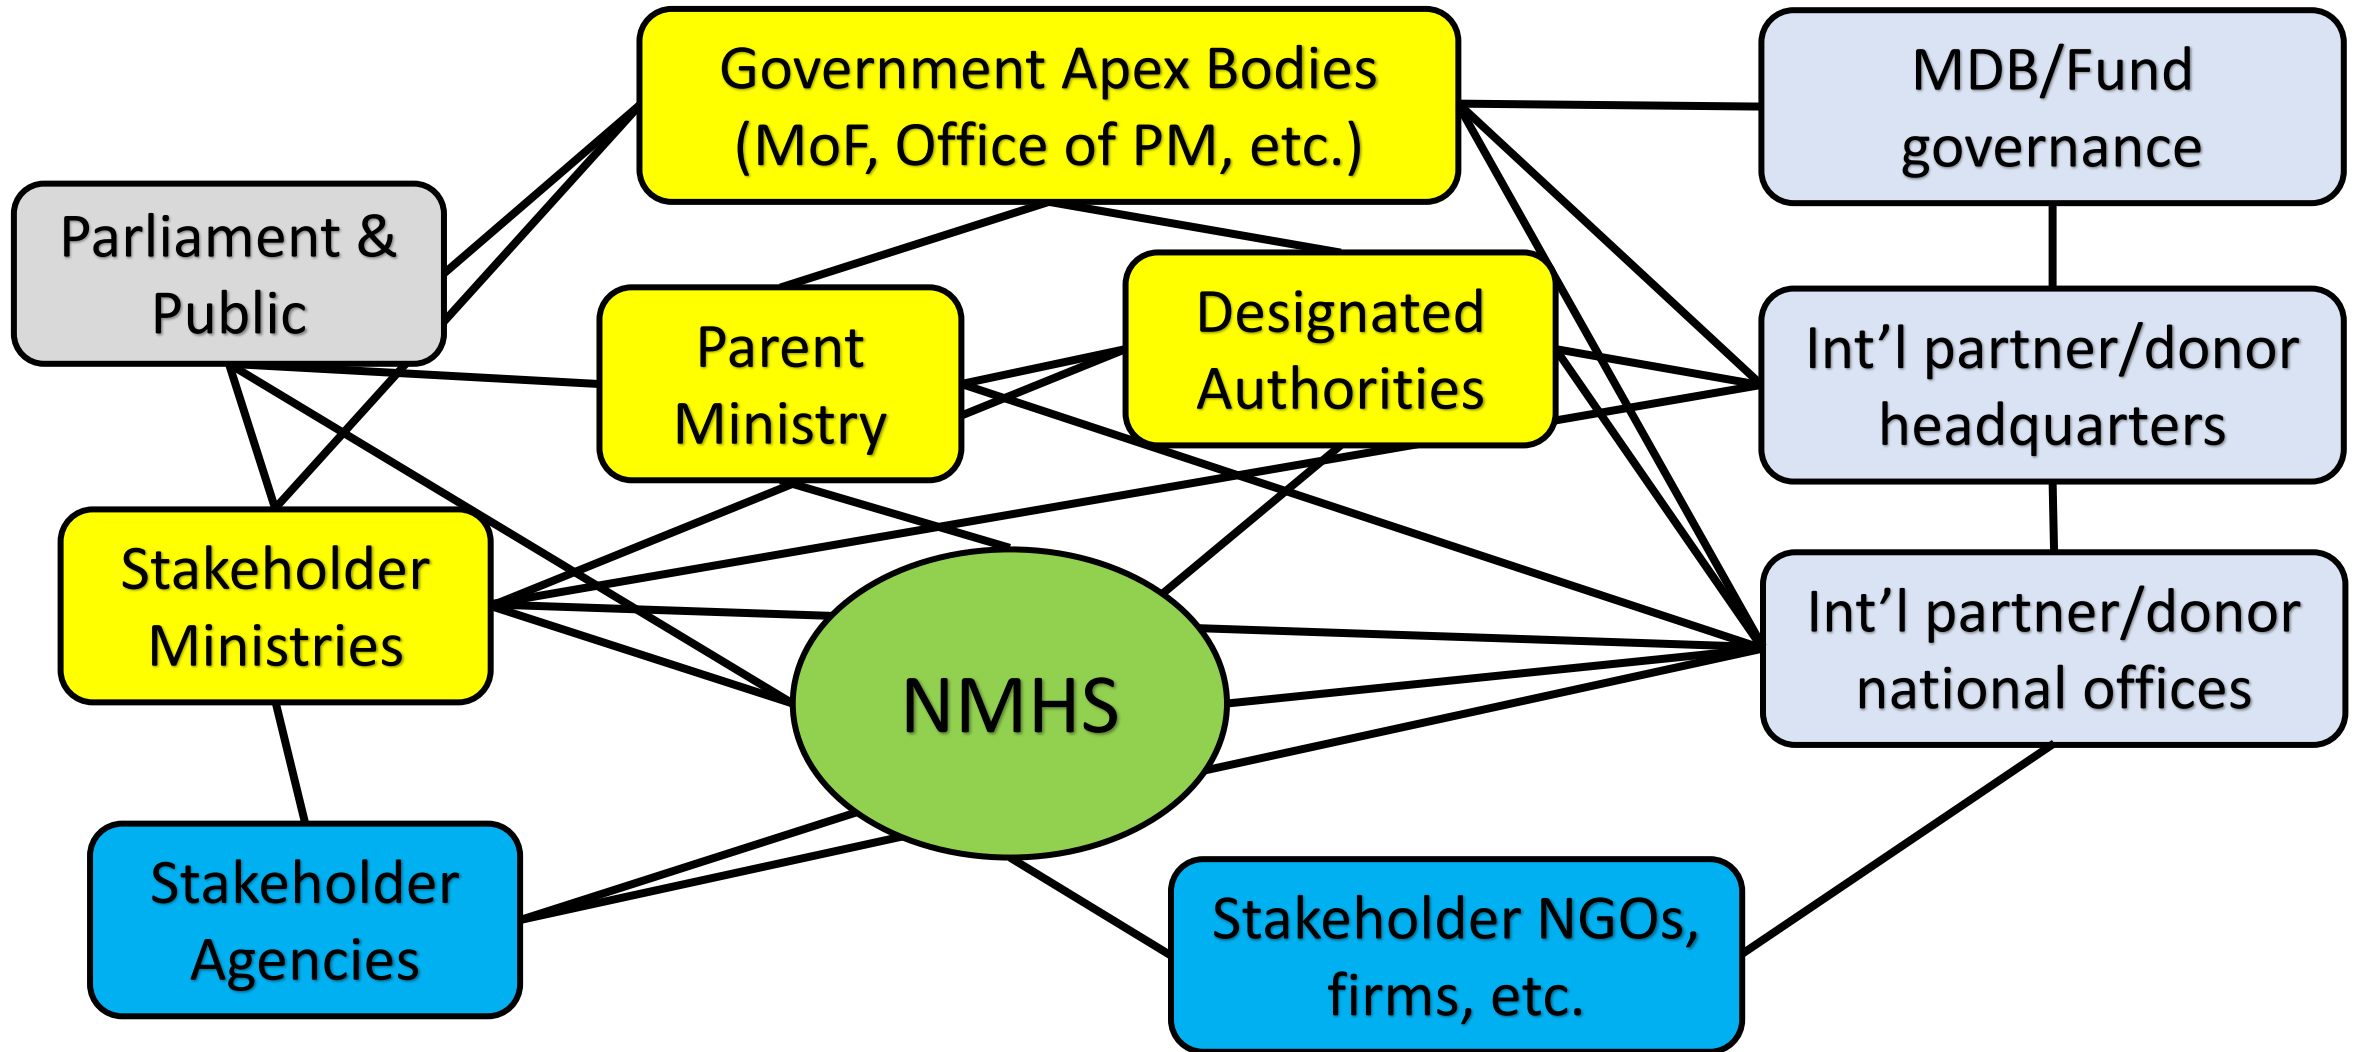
Government Apex Bodies (MoF, Office of PM, etc.)

MDB/Fund governance

Parliament & Public

Parent Ministry

Designated Authorities

Int’l partner/donor headquarters

Stakeholder Ministries

NMHS

Int’l partner/donor national offices

Stakeholder Agencies

Stakeholder NGOs, firms, etc.